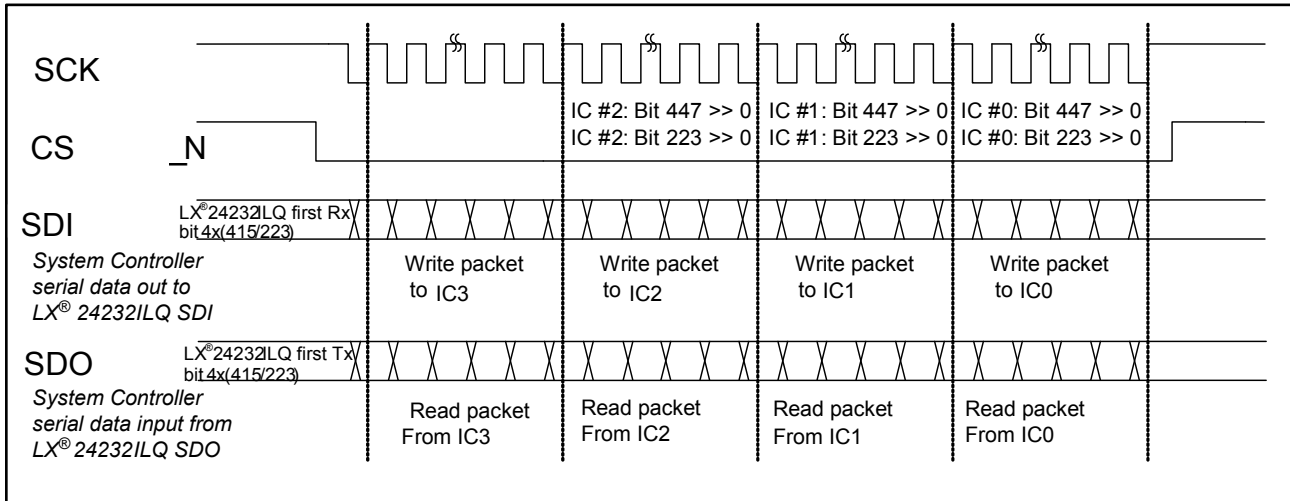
SCK

IC #2: Bit 447 >> 0
IC #2: Bit 223 >> 0

IC #1: Bit 447 >> 0
IC #1: Bit 223 >> 0

IC #0: Bit 447 >> 0
IC #0: Bit 223 >> 0

CS _N

SDI

LX® 24232ILQ first Rx bit 4x(415/223)

System Controller serial data out to LX® 24232ILQ SDI

Write packet to IC3

Write packet to IC2

Write packet to IC1

Write packet to IC0

SDO

LX® 24232ILQ first Tx bit 4x(415/223)

System Controller serial data input from LX® 24232ILQ SDO

Read packet From IC3

Read packet From IC2

Read packet From IC1

Read packet From IC0